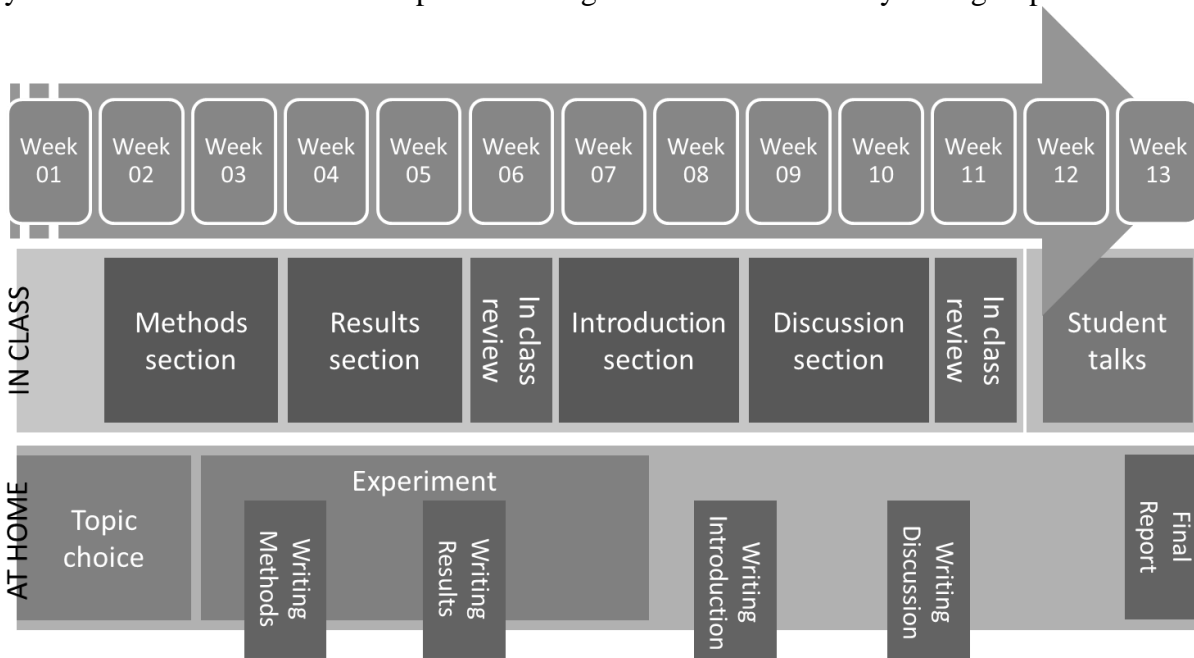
Week 01
Week 02
Week 03
Week 04
Week 05
Week 06
Week 07
Week 08
Week 09
Week 10
Week 11
Week 12
Week 13

IN CLASS

Methods section

Results section

In class review

Introduction section

Discussion section

In class review

Student talks

AT HOME

Topic choice

Experiment

Writing Methods

Writing Results

Writing Introduction

Writing Discussion

Final Report